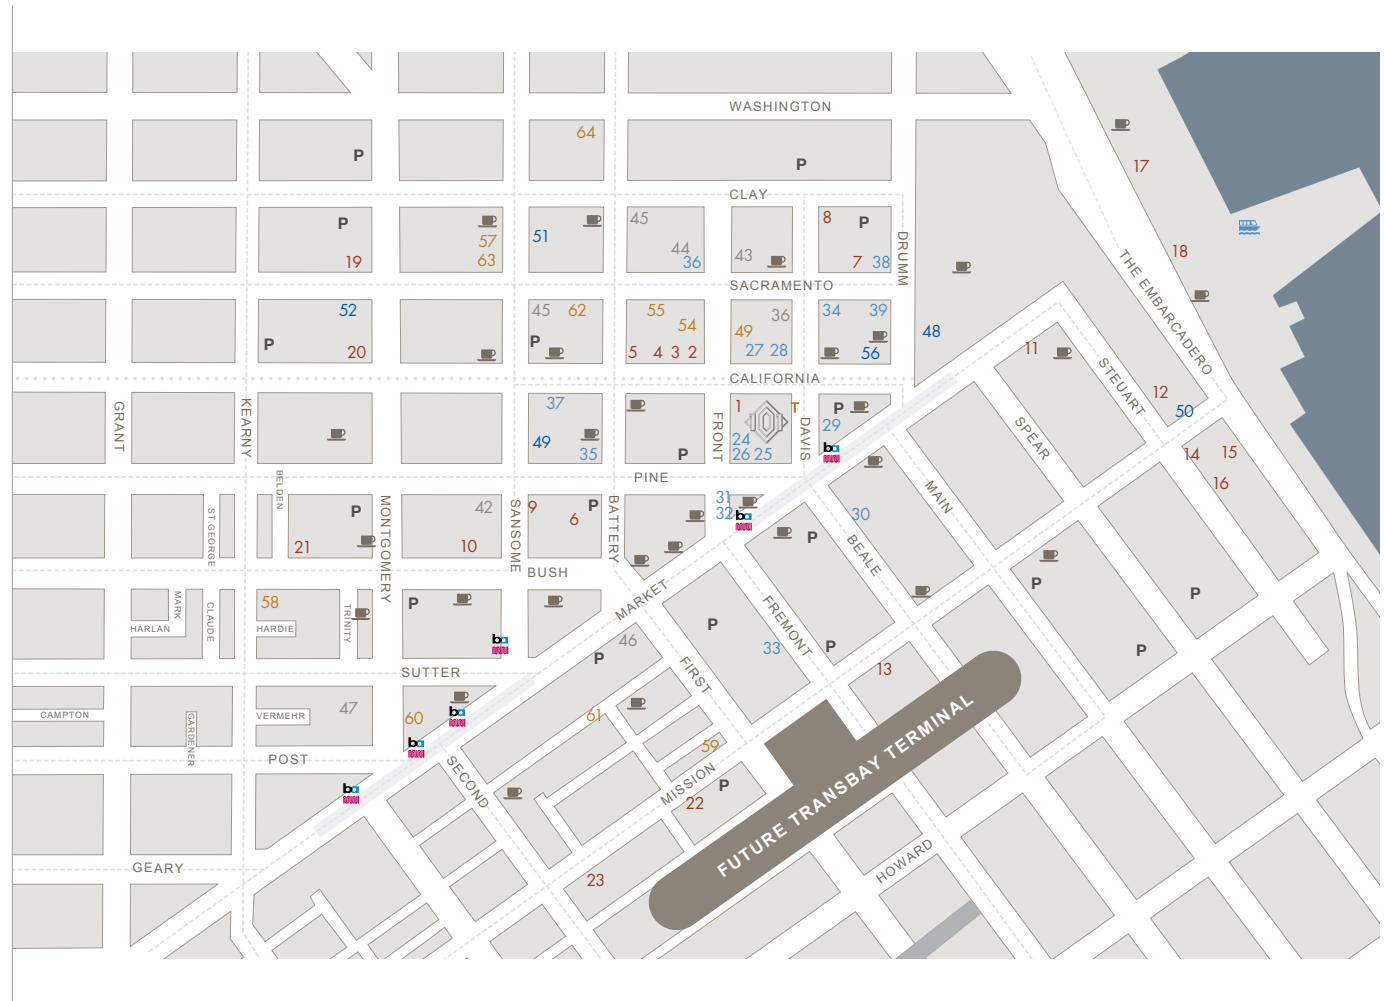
WASHINGTON
64
P
P
CLAY
P
57
63
51
45
44
36
43
8
P
7 38
DRUMM
17
18
19
SACRAMENTO
52
P
20
45 62
P
55
54
49
36
5 4 3 2
27 28
34 39
56
48
CALIFORNIA
11
STEUART
THE EMBARCADERO
GRANT
KEARNY
37
49
35
P
FRONT
1
T
24
26 25
DAVIS
P
29
12
50
SPEAR
14
15
16
BELDEN
ST.GEORGE
P
21
MONTGOMERY
42
10
SANSOME
9
6
P
BATTERY
PINE
31
32
30
P
BEALE
MAIN
BUSH
58
HARLAN
MARK
CLAUDE
HARDIE
TRINITY
P
MARKET
P
46
P
FREMONT
33
P
P
P
P
SUTTER
FIRST
13
CAMPTON
GARDENER
VERMEHR
47
60
61
59
POST
SECOND
MISSION
P
22
FUTURE TRANSBAY TERMINAL
GEARY
23
HOWARD